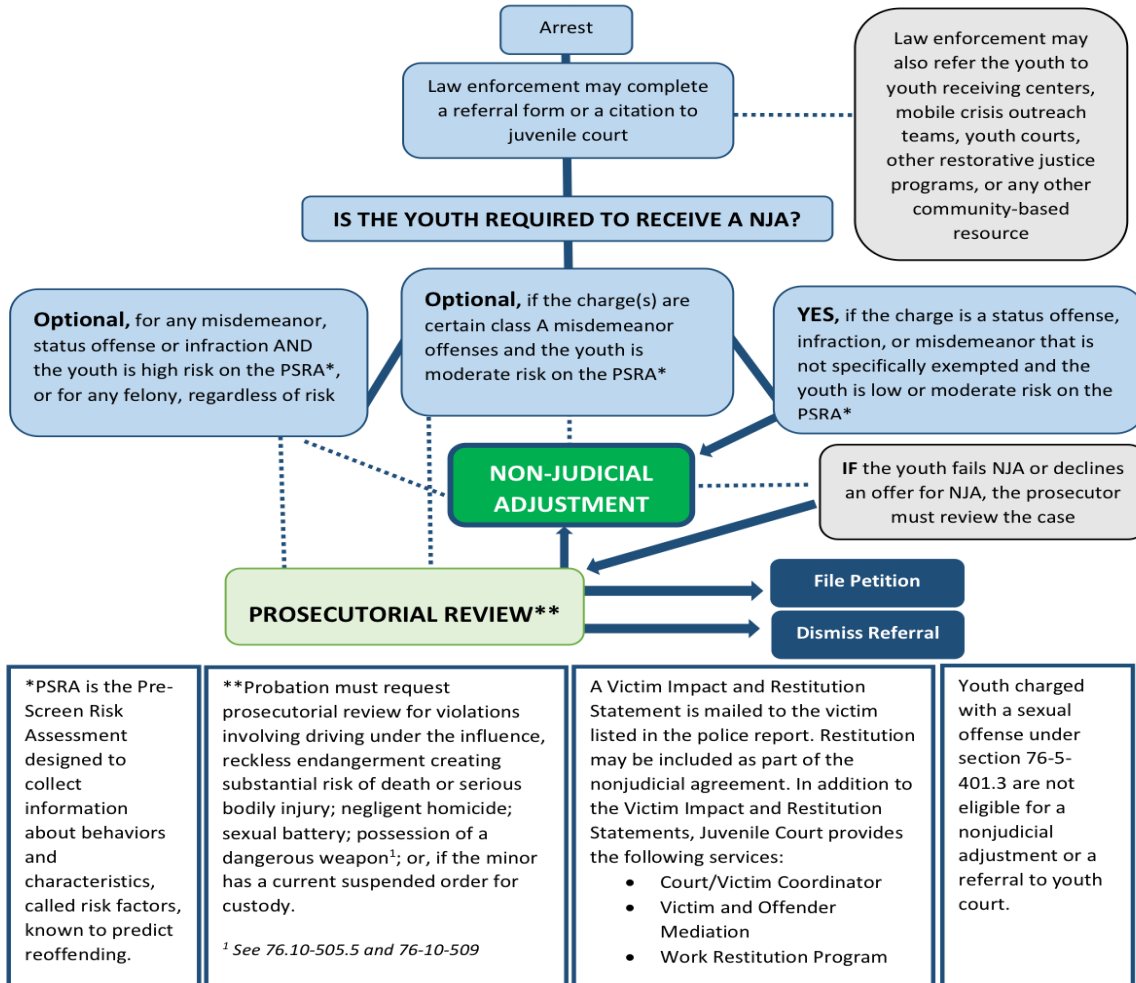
Arrest

Law enforcement may complete a referral form or a citation to juvenile court

Law enforcement may also refer the youth to youth receiving centers, mobile crisis outreach teams, youth courts, other restorative justice programs, or any other community-based resource

IS THE YOUTH REQUIRED TO RECEIVE A NJA?

**Optional,** for any misdemeanor, status offense or infraction AND the youth is high risk on the PSRA*, or for any felony, regardless of risk

**Optional,** if the charge(s) are certain class A misdemeanor offenses and the youth is moderate risk on the PSRA*

**YES,** if the charge is a status offense, infraction, or misdemeanor that is not specifically exempted and the youth is low or moderate risk on the PSRA*

NON-JUDICIAL ADJUSTMENT

**IF** the youth fails NJA or declines an offer for NJA, the prosecutor must review the case

PROSECUTORIAL REVIEW**

File Petition

Dismiss Referral

*PSRA is the Pre-Screen Risk Assessment designed to collect information about behaviors and characteristics, called risk factors, known to predict reoffending.

**Probation must request prosecutorial review for violations involving driving under the influence, reckless endangerment creating substantial risk of death or serious bodily injury; negligent homicide; sexual battery; possession of a dangerous weapon$^1$; or, if the minor has a current suspended order for custody.

$^1$ See 76.10-505.5 and 76-10-509

A Victim Impact and Restitution Statement is mailed to the victim listed in the police report. Restitution may be included as part of the nonjudicial agreement. In addition to the Victim Impact and Restitution Statements, Juvenile Court provides the following services:
• Court/Victim Coordinator
• Victim and Offender Mediation
• Work Restitution Program

Youth charged with a sexual offense under section 76-5-401.3 are not eligible for a nonjudicial adjustment or a referral to youth court.